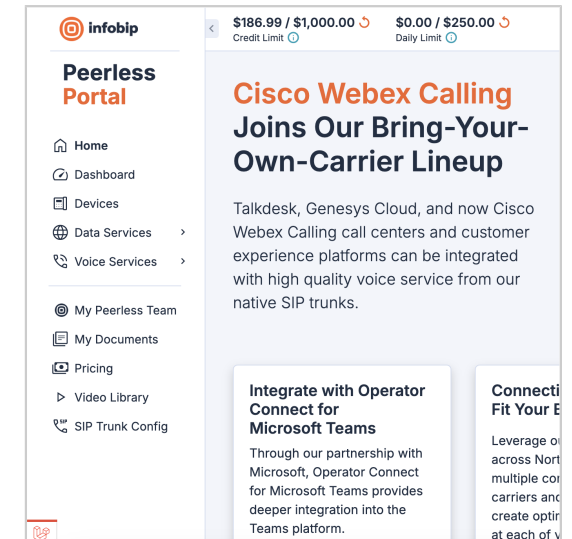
infobip

Peerless Portal

Home
Dashboard
Devices
Data Services
Voice Services

My Peerless Team
My Documents
Pricing
Video Library
SIP Trunk Config

$186.99 / $1,000.00
Credit Limit

$0.00 / $250.00
Daily Limit

Cisco Webex Calling Joins Our Bring-Your-Own-Carrier Lineup

Talkdesk, Genesys Cloud, and now Cisco Webex Calling call centers and customer experience platforms can be integrated with high quality voice service from our native SIP trunks.

Integrate with Operator Connect for Microsoft Teams

Through our partnership with Microsoft, Operator Connect for Microsoft Teams provides deeper integration into the Teams platform.

Connecti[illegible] Fit Your E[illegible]

Leverage o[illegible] across Nort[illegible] multiple co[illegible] carriers and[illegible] create optin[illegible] at each of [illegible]